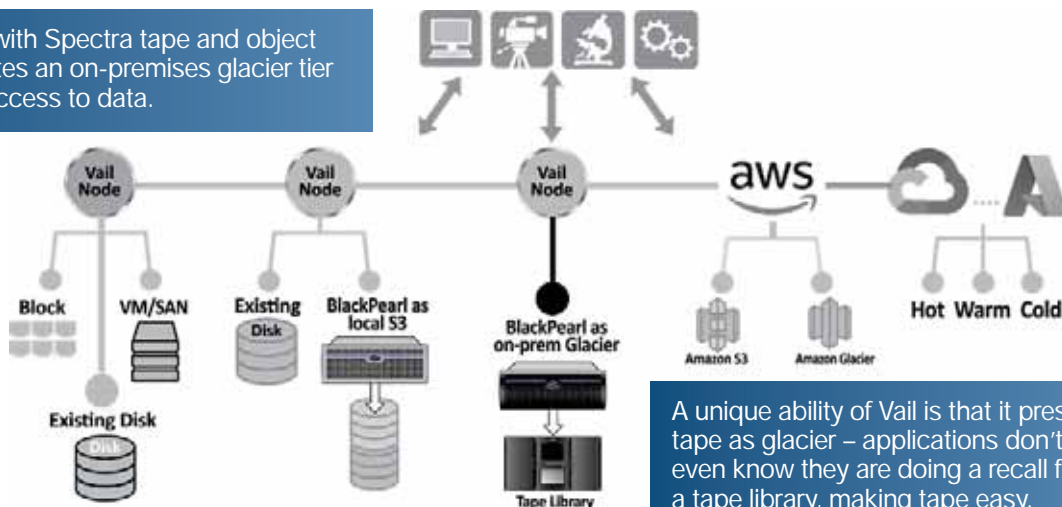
with Spectra tape and object
tes an on-premises glacier tier
ccess to data.

Vail Node

Vail Node

Vail Node

aws

Block

VM/SAN

Existing Disk

Existing Disk

Disk

BlackPearl as local S3

BlackPearl as on-prem Glacier

Tape Library

Amazon S3

Amazon Glacier

Hot Warm Cold

A unique ability of Vail is that it pres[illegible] tape as glacier – applications don't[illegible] even know they are doing a recall f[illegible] a tape library, making tape easy.